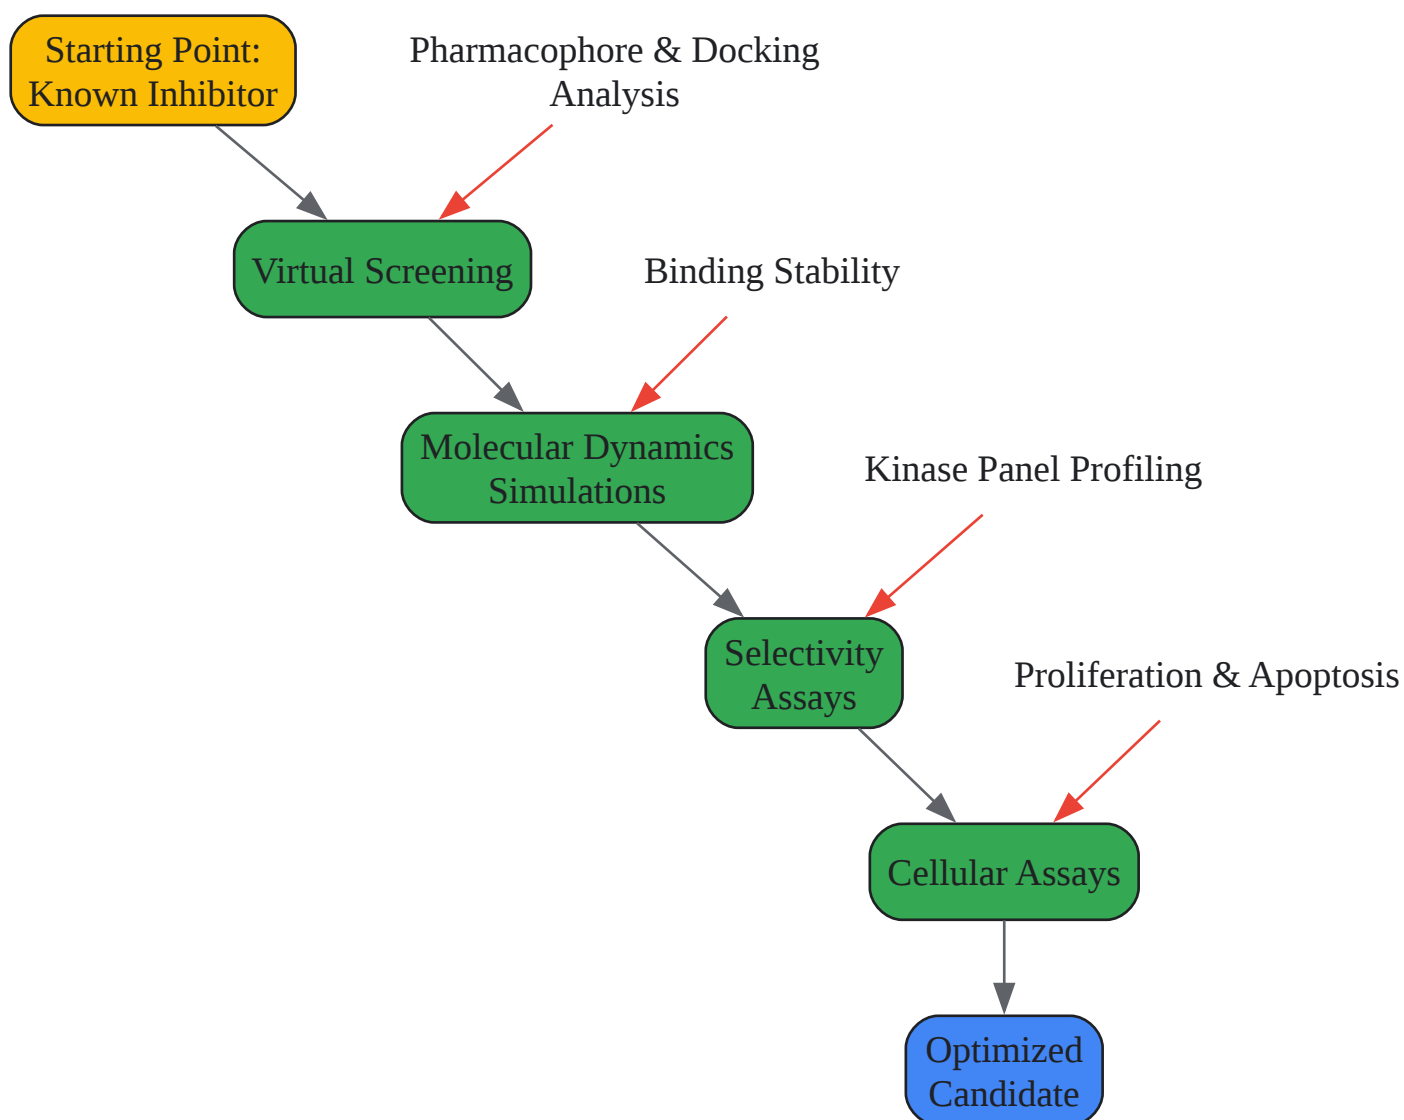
Starting Point: Known Inhibitor

Pharmacophore & Docking Analysis

Virtual Screening

Binding Stability

Molecular Dynamics Simulations

Kinase Panel Profiling

Selectivity Assays

Proliferation & Apoptosis

Cellular Assays

Optimized Candidate